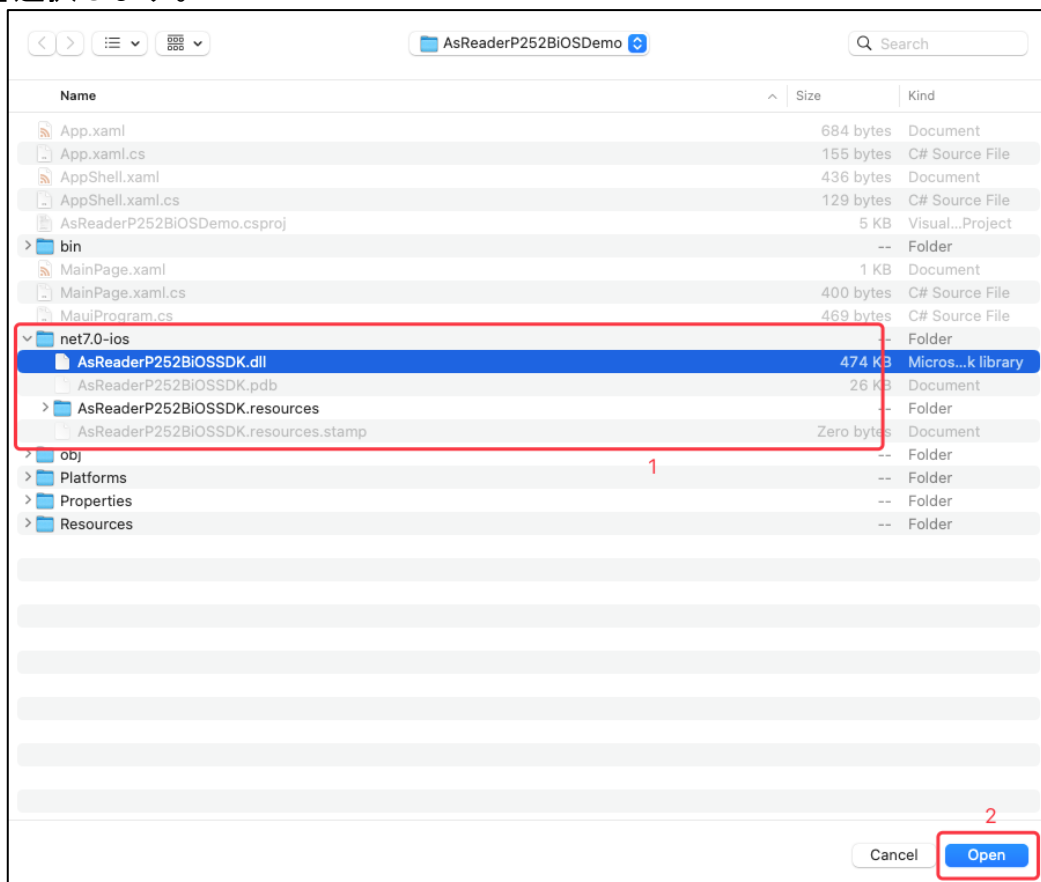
AsReaderP252BiOSDemo

Search

| Name | Size | Kind |
|---|---|---|
| App.xaml | 684 bytes | Document |
| App.xaml.cs | 155 bytes | C# Source File |
| AppShell.xaml | 436 bytes | Document |
| AppShell.xaml.cs | 129 bytes | C# Source File |
| AsReaderP252BiOSDemo.csproj | 5 KB | Visual...Project |
| bin | -- | Folder |
| MainPage.xaml | 1 KB | Document |
| MainPage.xaml.cs | 400 bytes | C# Source File |
| MauiProgram.cs | 469 bytes | C# Source File |
| net7.0-ios | -- | Folder |
| AsReaderP252BiOSSDK.dll | 474 KB | Micros...k library |
| AsReaderP252BiOSSDK.pdb | 26 KB | Document |
| AsReaderP252BiOSSDK.resources | -- | Folder |
| AsReaderP252BiOSSDK.resources.stamp | Zero bytes | Document |
| obj | -- | Folder |
| Platforms | -- | Folder |
| Properties | -- | Folder |
| Resources | -- | Folder |

1

2

Cancel Open